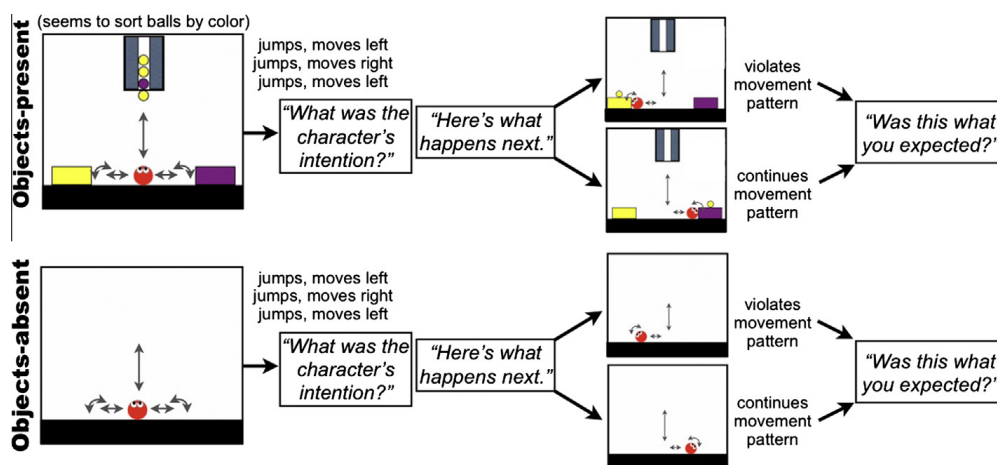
(seems to sort balls by color)

Objects-present

jumps, moves left
jumps, moves right
jumps, moves left

"What was the character's intention?"

"Here's what happens next."

violates movement pattern

continues movement pattern

"Was this what you expected?'

Objects-absent

jumps, moves left
jumps, moves right
jumps, moves left

"What was the character's intention?"

"Here's what happens next."

violates movement pattern

continues movement pattern

"Was this what you expected?'